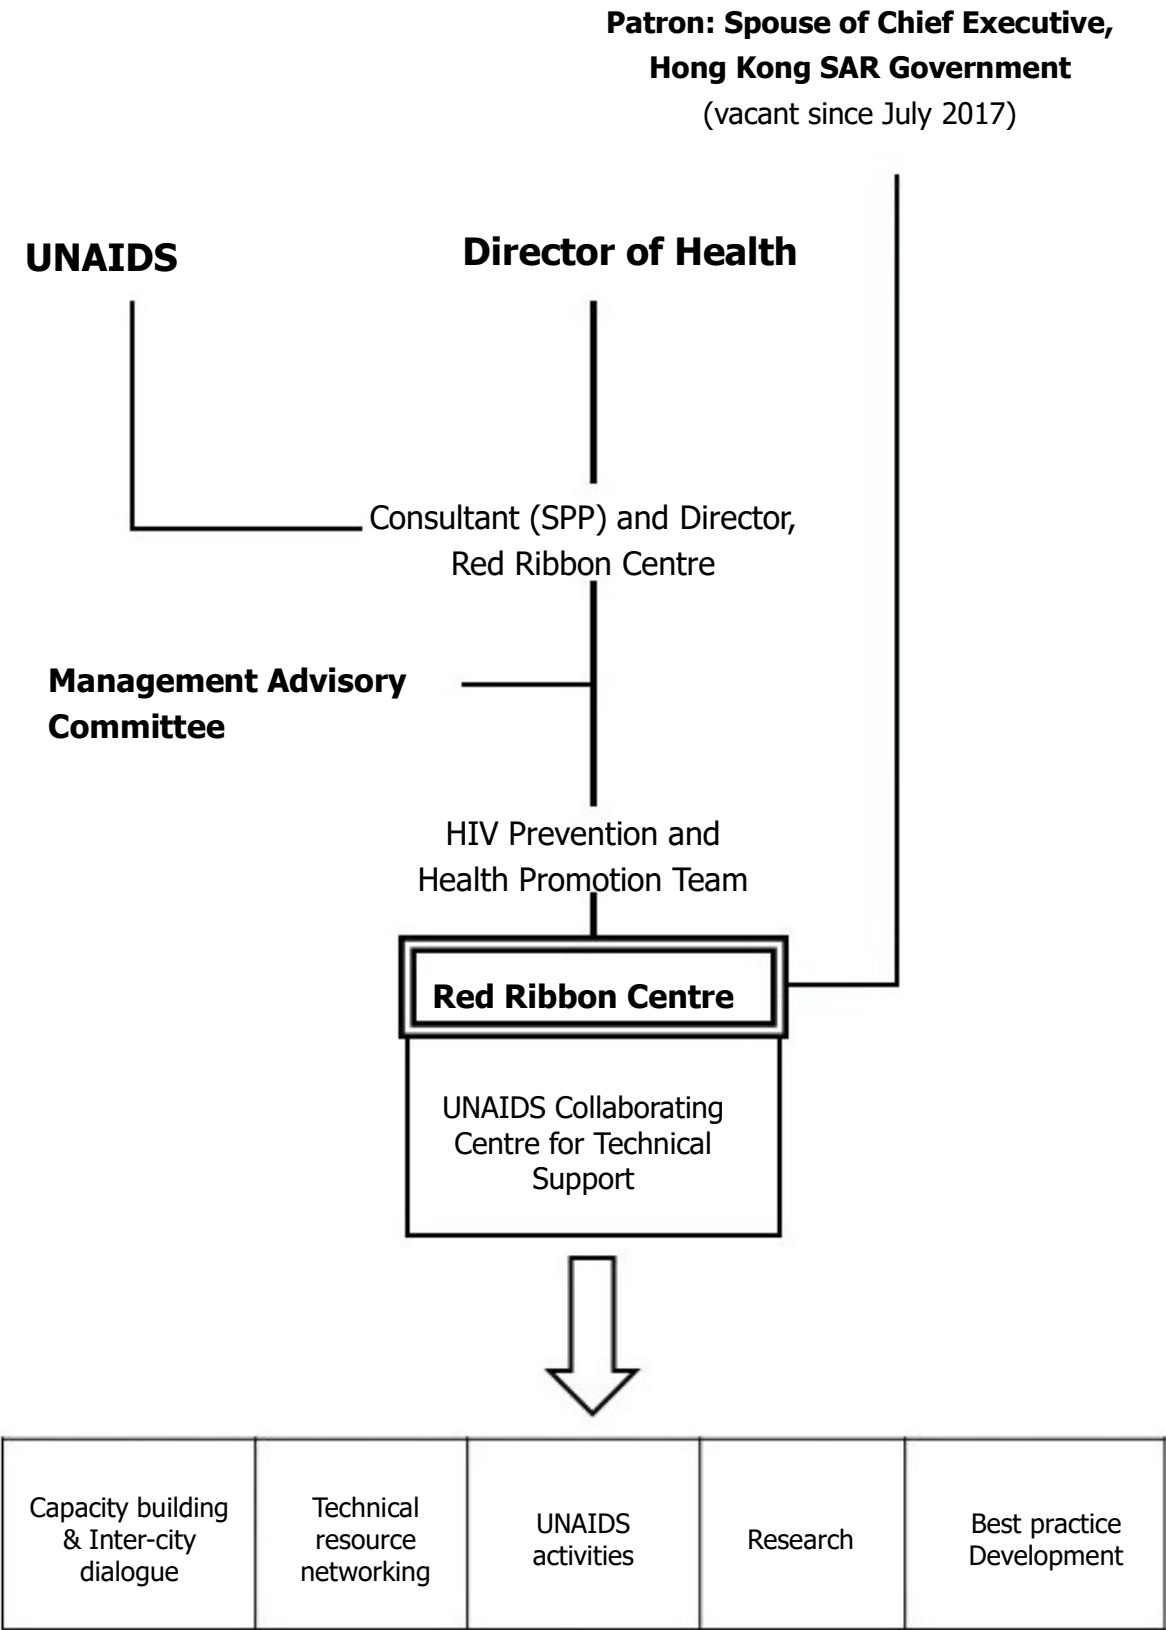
Patron: Spouse of Chief Executive, Hong Kong SAR Government
(vacant since July 2017)

UNAIDS

Director of Health

Consultant (SPP) and Director, Red Ribbon Centre

Management Advisory Committee

HIV Prevention and Health Promotion Team

Red Ribbon Centre

UNAIDS Collaborating Centre for Technical Support

| Capacity building & Inter-city dialogue | Technical resource networking | UNAIDS activities | Research | Best practice Development |
|---|---|---|---|---|